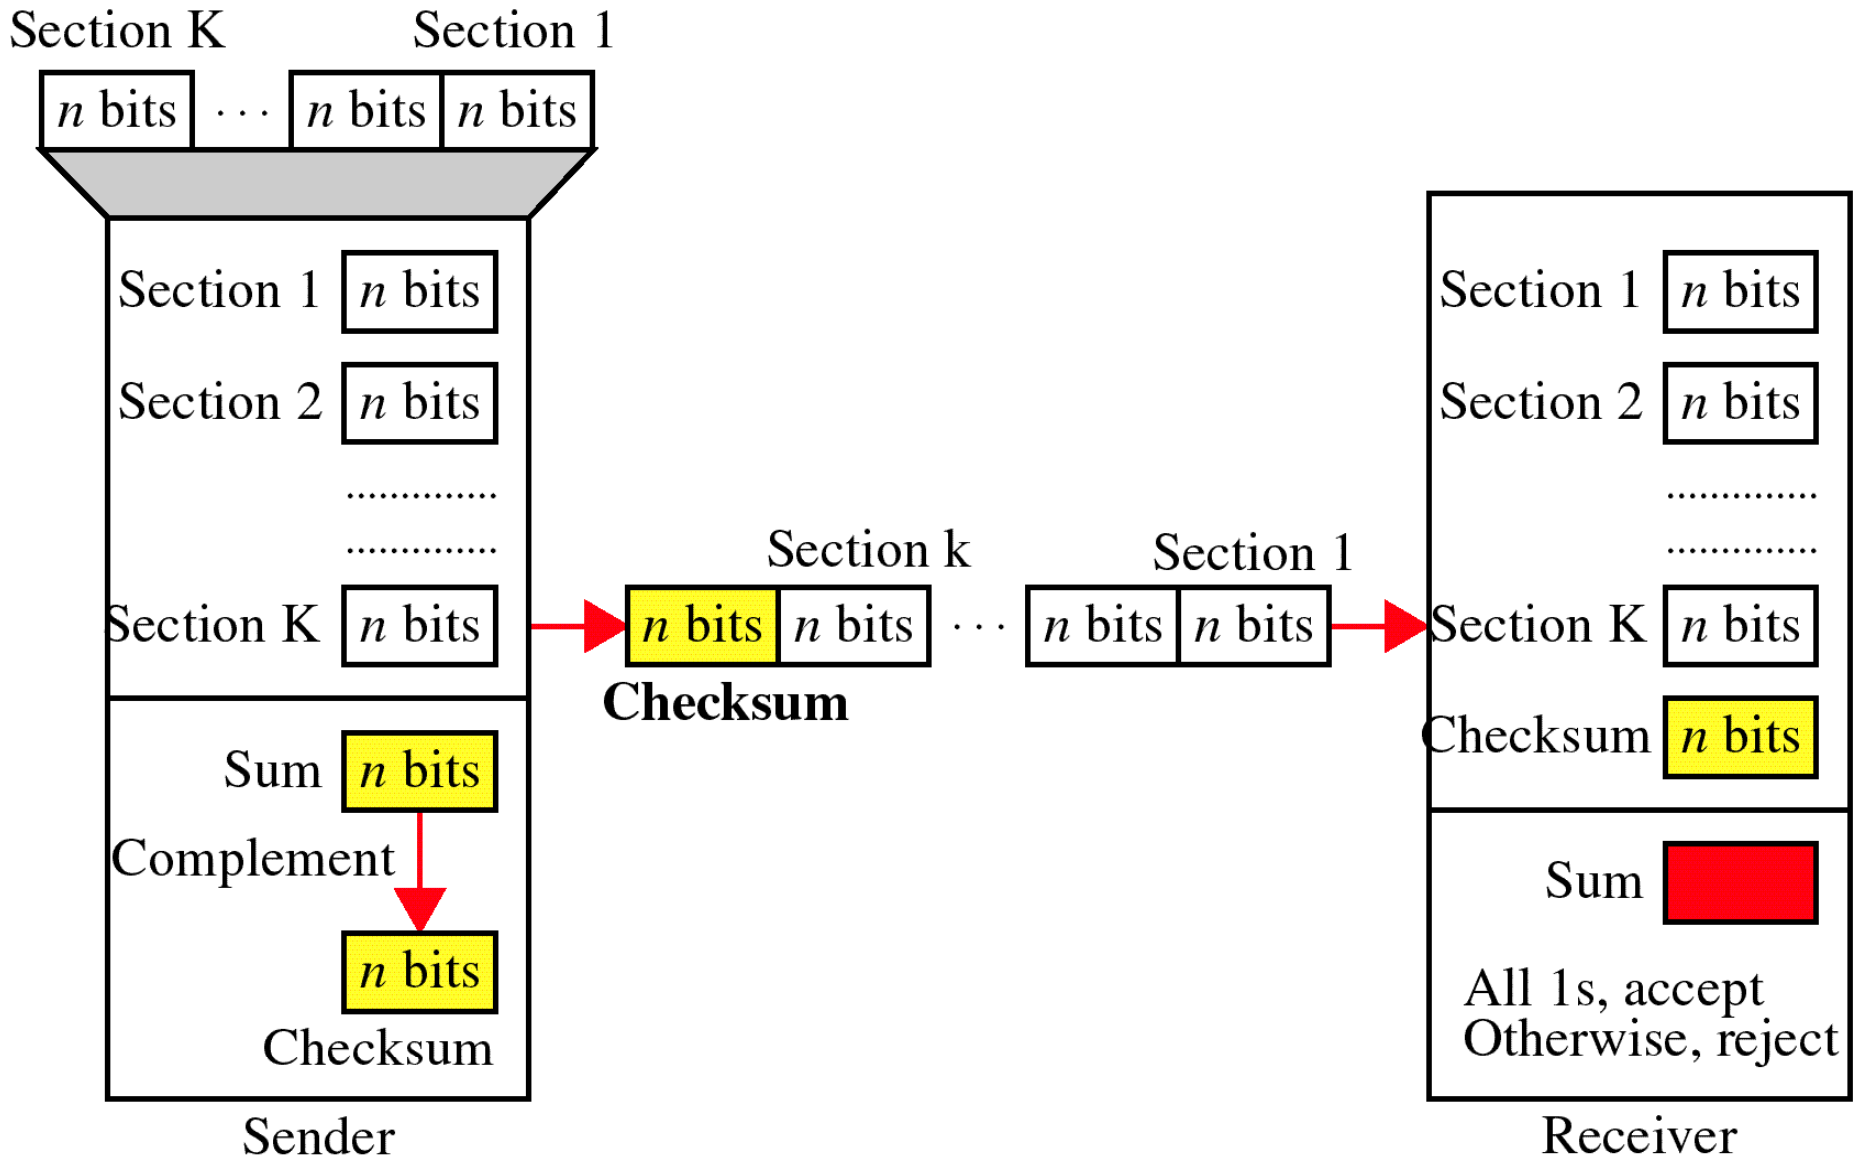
Section K Section 1

$n$ bits . . . $n$ bits $n$ bits

Section 1 $n$ bits

Section 2 $n$ bits

..............

..............

Section K $n$ bits

Sum $n$ bits

Complement

$n$ bits

Checksum

Sender

Section k Section 1

$n$ bits $n$ bits . . . $n$ bits $n$ bits

Checksum

Section 1 $n$ bits

Section 2 $n$ bits

..............

..............

Section K $n$ bits

Checksum $n$ bits

Sum

All 1s, accept
Otherwise, reject

Receiver